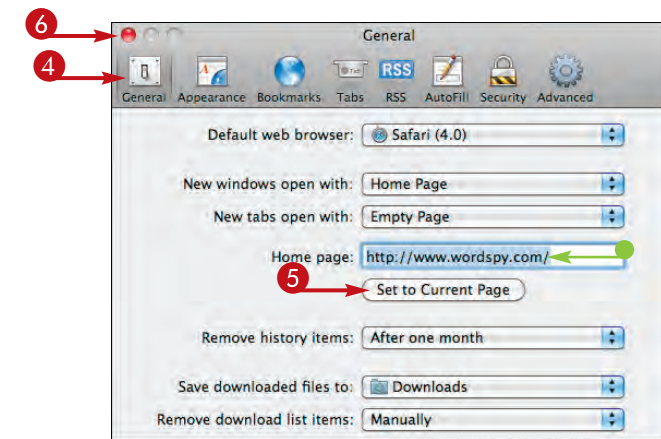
6

General

4

General Appearance Bookmarks Tabs RSS AutoFill Security Advanced

Default web browser: Safari (4.0)

New windows open with: Home Page

New tabs open with: Empty Page

Home page: http://www.wordspy.com/

5

Set to Current Page

Remove history items: After one month

Save downloaded files to: Downloads

Remove download list items: Manually